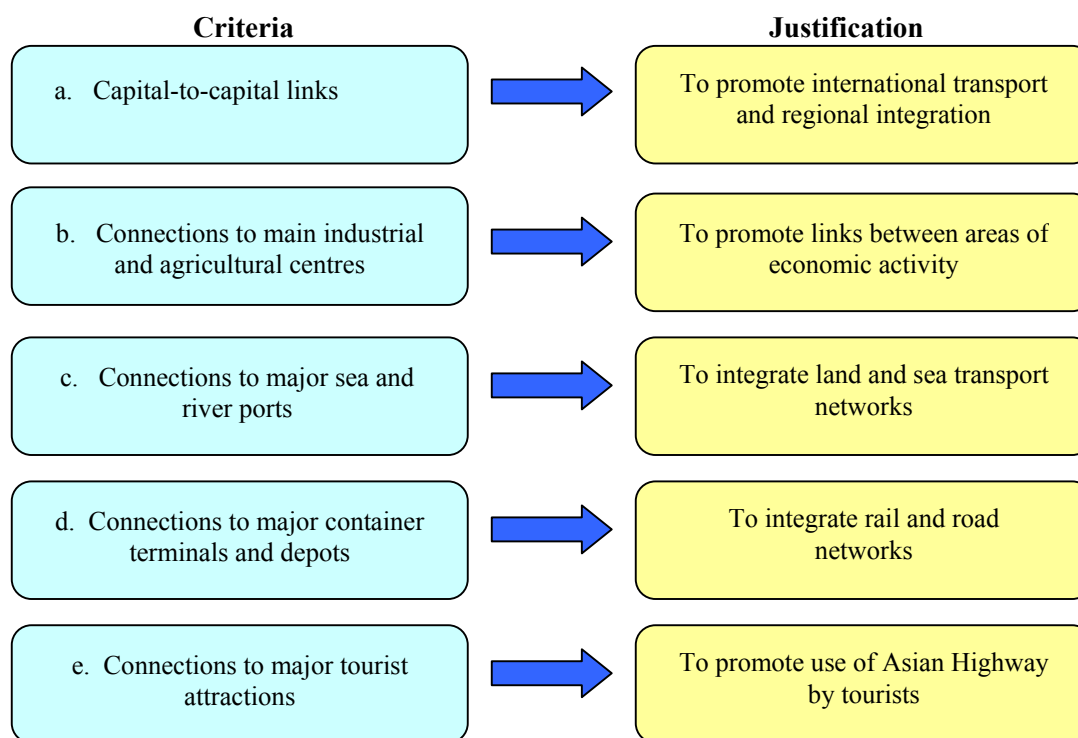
| Criteria | Justification |
|---|---|
| a. Capital-to-capital links | To promote international transport and regional integration |
| b. Connections to main industrial and agricultural centres | To promote links between areas of economic activity |
| c. Connections to major sea and river ports | To integrate land and sea transport networks |
| d. Connections to major container terminals and depots | To integrate rail and road networks |
| e. Connections to major tourist attractions | To promote use of Asian Highway by tourists |